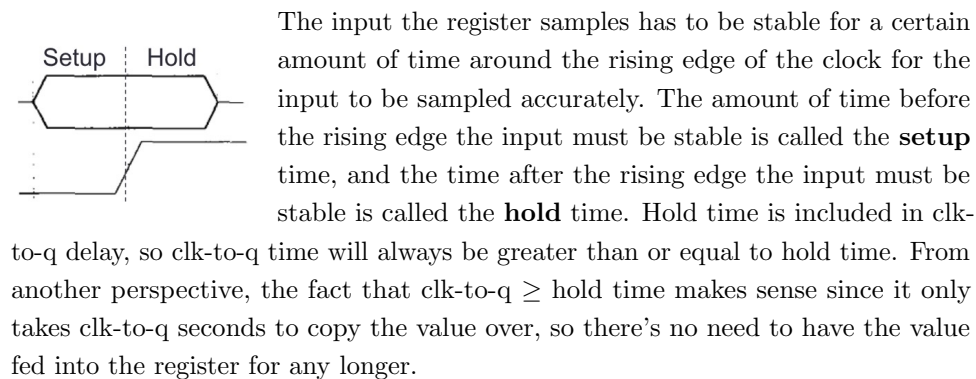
Setup Hold

The input the register samples has to be stable for a certain amount of time around the rising edge of the clock for the input to be sampled accurately. The amount of time before the rising edge the input must be stable is called the **setup** time, and the time after the rising edge the input must be stable is called the **hold** time. Hold time is included in clk-to-q delay, so clk-to-q time will always be greater than or equal to hold time. From another perspective, the fact that clk-to-q $\geq$ hold time makes sense since it only takes clk-to-q seconds to copy the value over, so there's no need to have the value fed into the register for any longer.